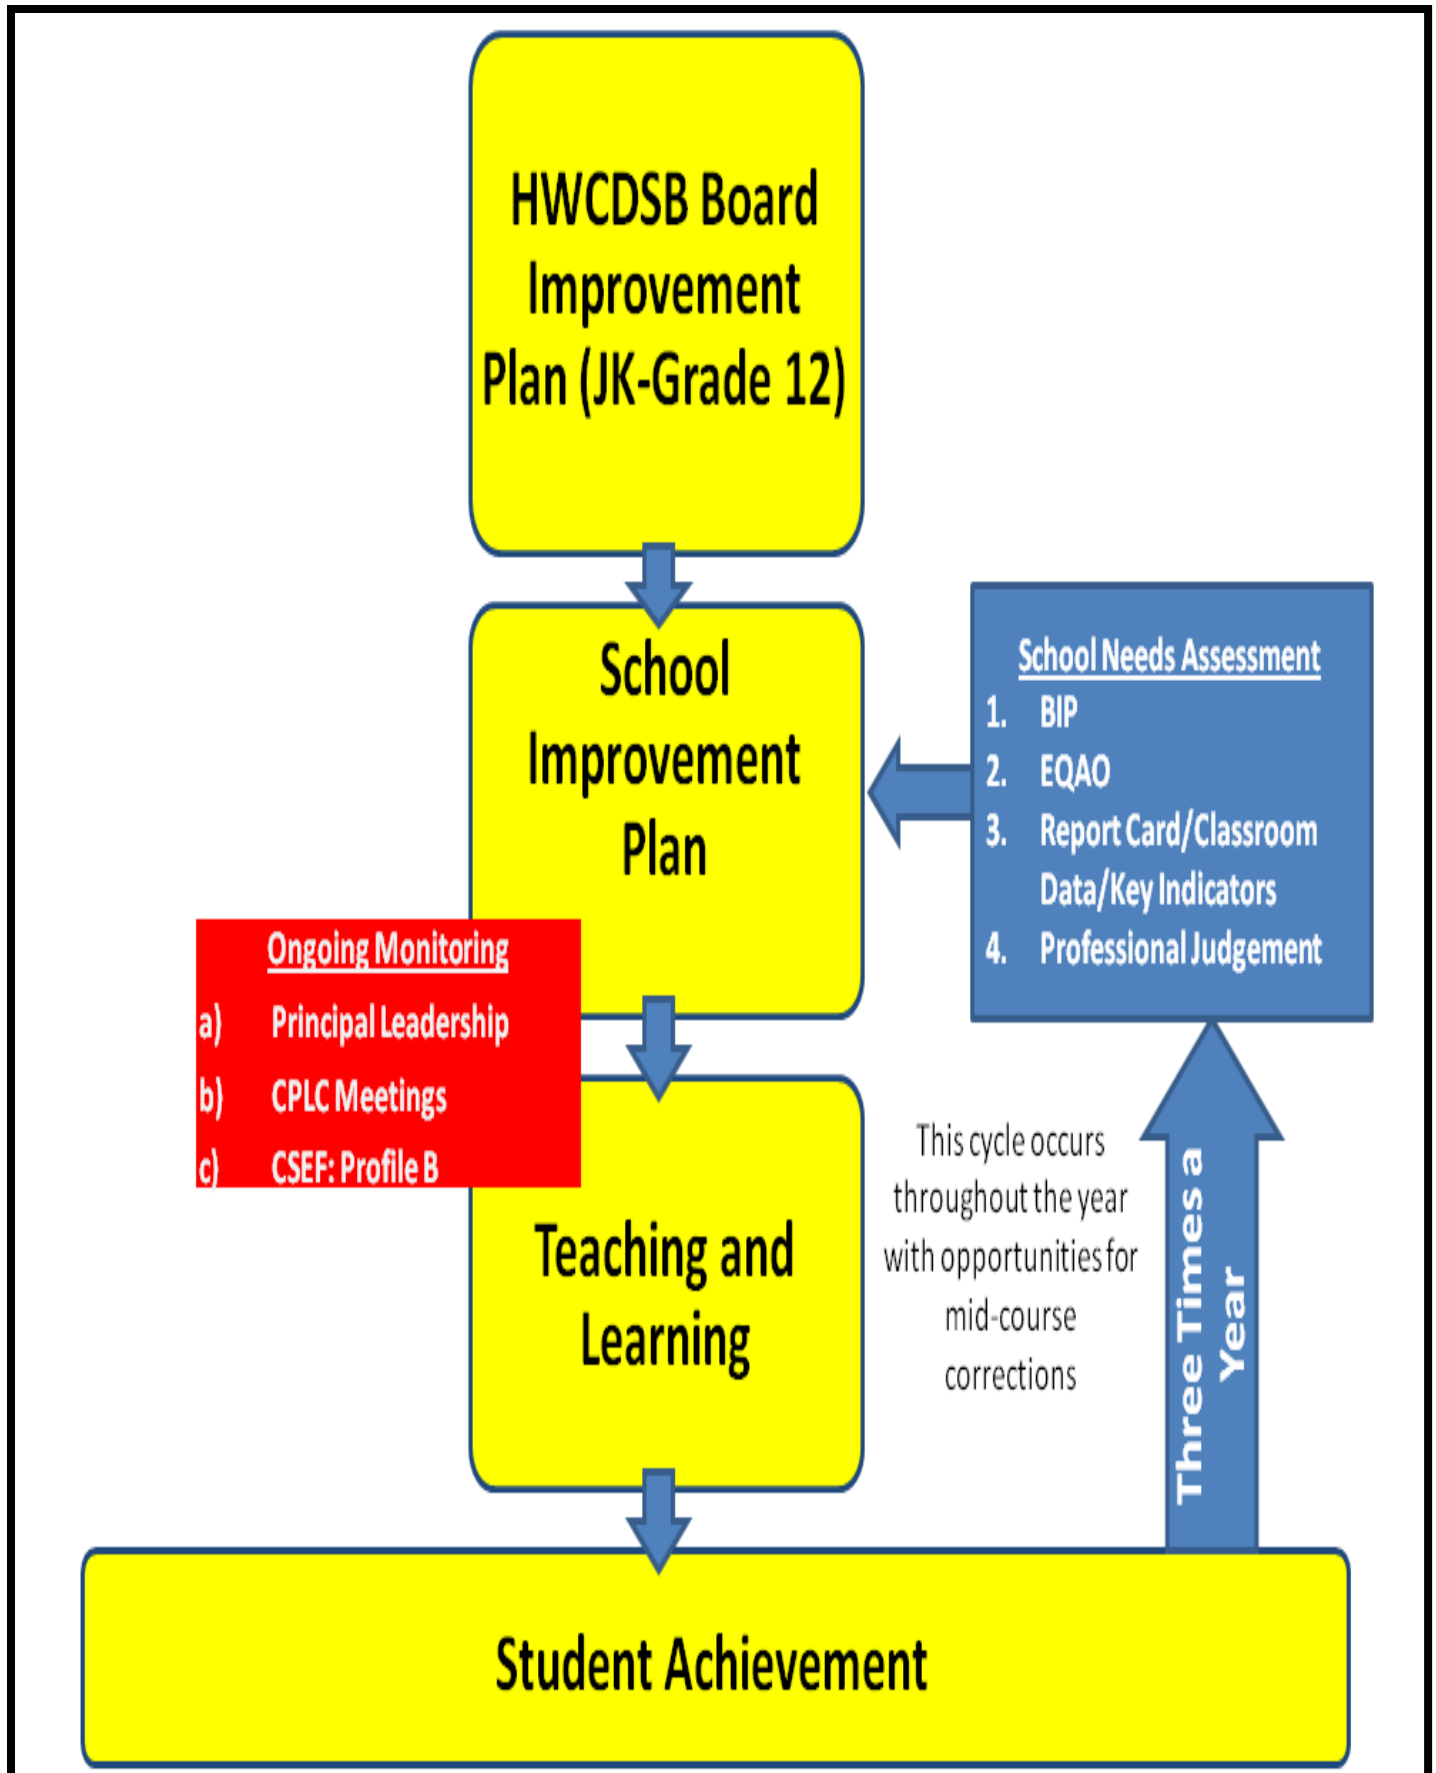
HWCDSB Board Improvement Plan (JK-Grade 12)

School Improvement Plan

School Needs Assessment
1. BIP
2. EQAO
3. Report Card/Classroom Data/Key Indicators
4. Professional Judgement

Ongoing Monitoring
a) Principal Leadership
b) CPLC Meetings
c) CSEF: Profile B

Teaching and Learning

This cycle occurs throughout the year with opportunities for mid-course corrections

Three Times a Year

Student Achievement